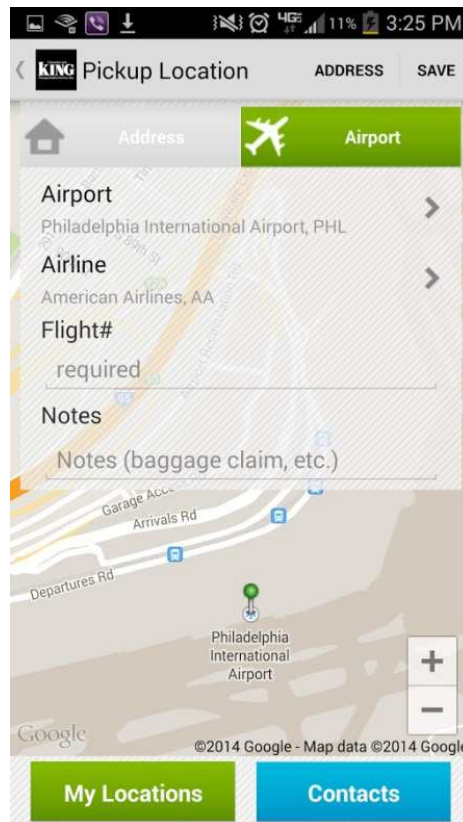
4G 11% 3:25 PM

KING Pickup Location ADDRESS SAVE

Address Airport

Airport
Philadelphia International Airport, PHL

Airline
American Airlines, AA

Flight#
required

Notes
Notes (baggage claim, etc.)

Garage Acce
Arrivals Rd
Departures Rd

Philadelphia International Airport

+
−

Google ©2014 Google - Map data ©2014 Google

My Locations Contacts